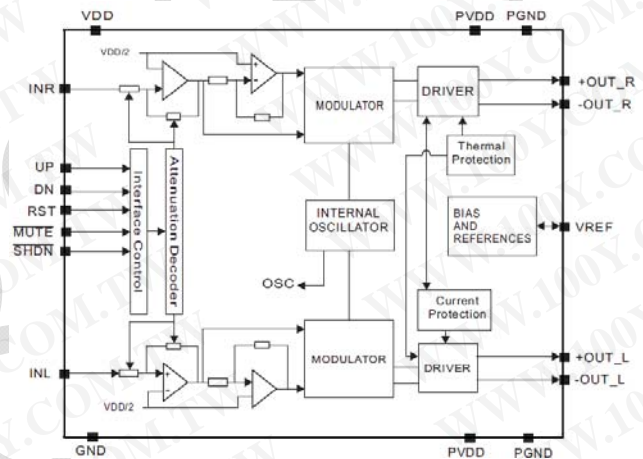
VDD
PVDD PGND
VDD/2
INR
MODULATOR
DRIVER
+OUT_R
-OUT_R
Thermal Protection
UP
DN
RST
$\overline{MUTE}$
$\overline{SHDN}$
Interface Control
Attenuation Decoder
INTERNAL OSCILLATOR
BIAS AND REFERENCES
VREF
OSC
Current Protection
MODULATOR
DRIVER
+OUT_L
-OUT_L
INL
VDD/2
GND
PVDD PGND
WWW.100Y.COM.TW